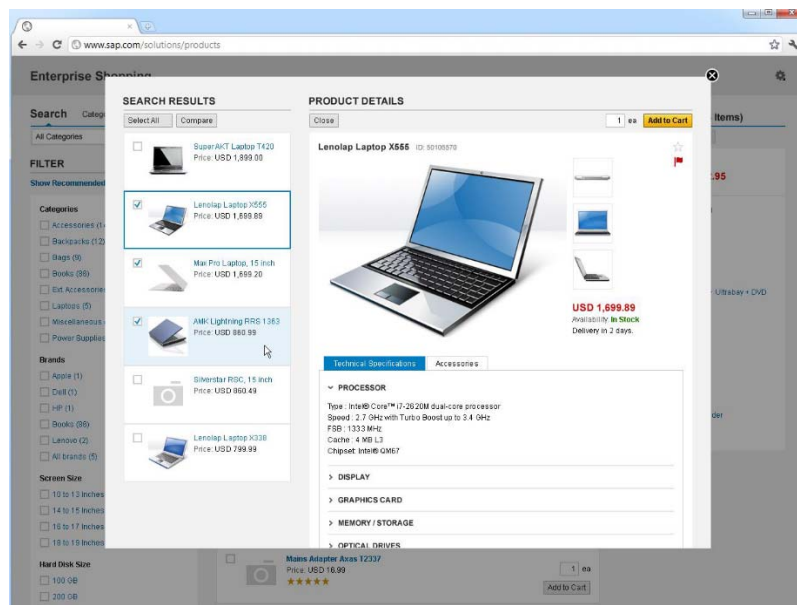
www.sap.com/solutions/products

Enterprise Shopping

Search Categ

All Categories

FILTER

Show Recommended

Categories

Accessories (1

Backpacks (12

Bags (9)

Books (36)

Ext. Accessorie

Laptops (5)

Miscellaneous

Power Supplie

Brands

Apple (1)

Dell (1)

HP (1)

Books (36)

Lenovo (2)

All brands (5)

Screen Size

10 to 13 inches

14 to 15 inches

16 to 17 inches

18 to 19 inches

Hard Disk Size

100 GB

200 GB

items)

.95

Ultrabay + DVD

der

SEARCH RESULTS

Select All | Compare

SuperAKT Laptop T420
Price: USD 1,899.00

Lenolap Laptop X555
Price: USD 1,699.89

Mac Pro Laptop, 15 inch
Price: USD 1,699.20

AMK Lightning RRS 1363
Price: USD 980.99

Silverstar RSC, 15 inch
Price: USD 960.49

Lenolap Laptop X330
Price: USD 799.99

PRODUCT DETAILS

Close

1 ea Add to Cart

Lenolap Laptop X555 ID: 50105570

USD 1,699.89
Availability: In Stock
Delivery in 2 days.

Technical Specifications | Accessories

PROCESSOR

Type : Intel® Core™ i7-2620M dual-core processor
Speed : 2.7 GHz with Turbo Boost up to 3.4 GHz
FSB : 1333 MHz
Cache : 4 MB L3
Chipset: Intel® QM67

DISPLAY

GRAPHICS CARD

MEMORY / STORAGE

OPTICAL DRIVES

Mains Adapter Axas 12337
Price: USD 16.99
★★★★★

1 ea

Add to Cart